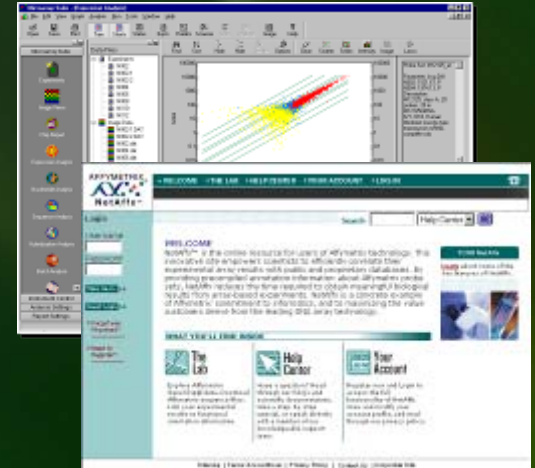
AFFYMETRIX
NetAffx
WELCOME | THE LAB | HELP CENTER | YOUR ACCOUNT | LOG IN
Search
Help Center
Login
WELCOME
NetAffx™ is the online resource for users of Affymetrix technology. This innovative site empowers scientists to efficiently correlate their experimental array results with public and proprietary databases.
WHAT YOU'LL FIND INSIDE
The Lab
Help Center
Your Account